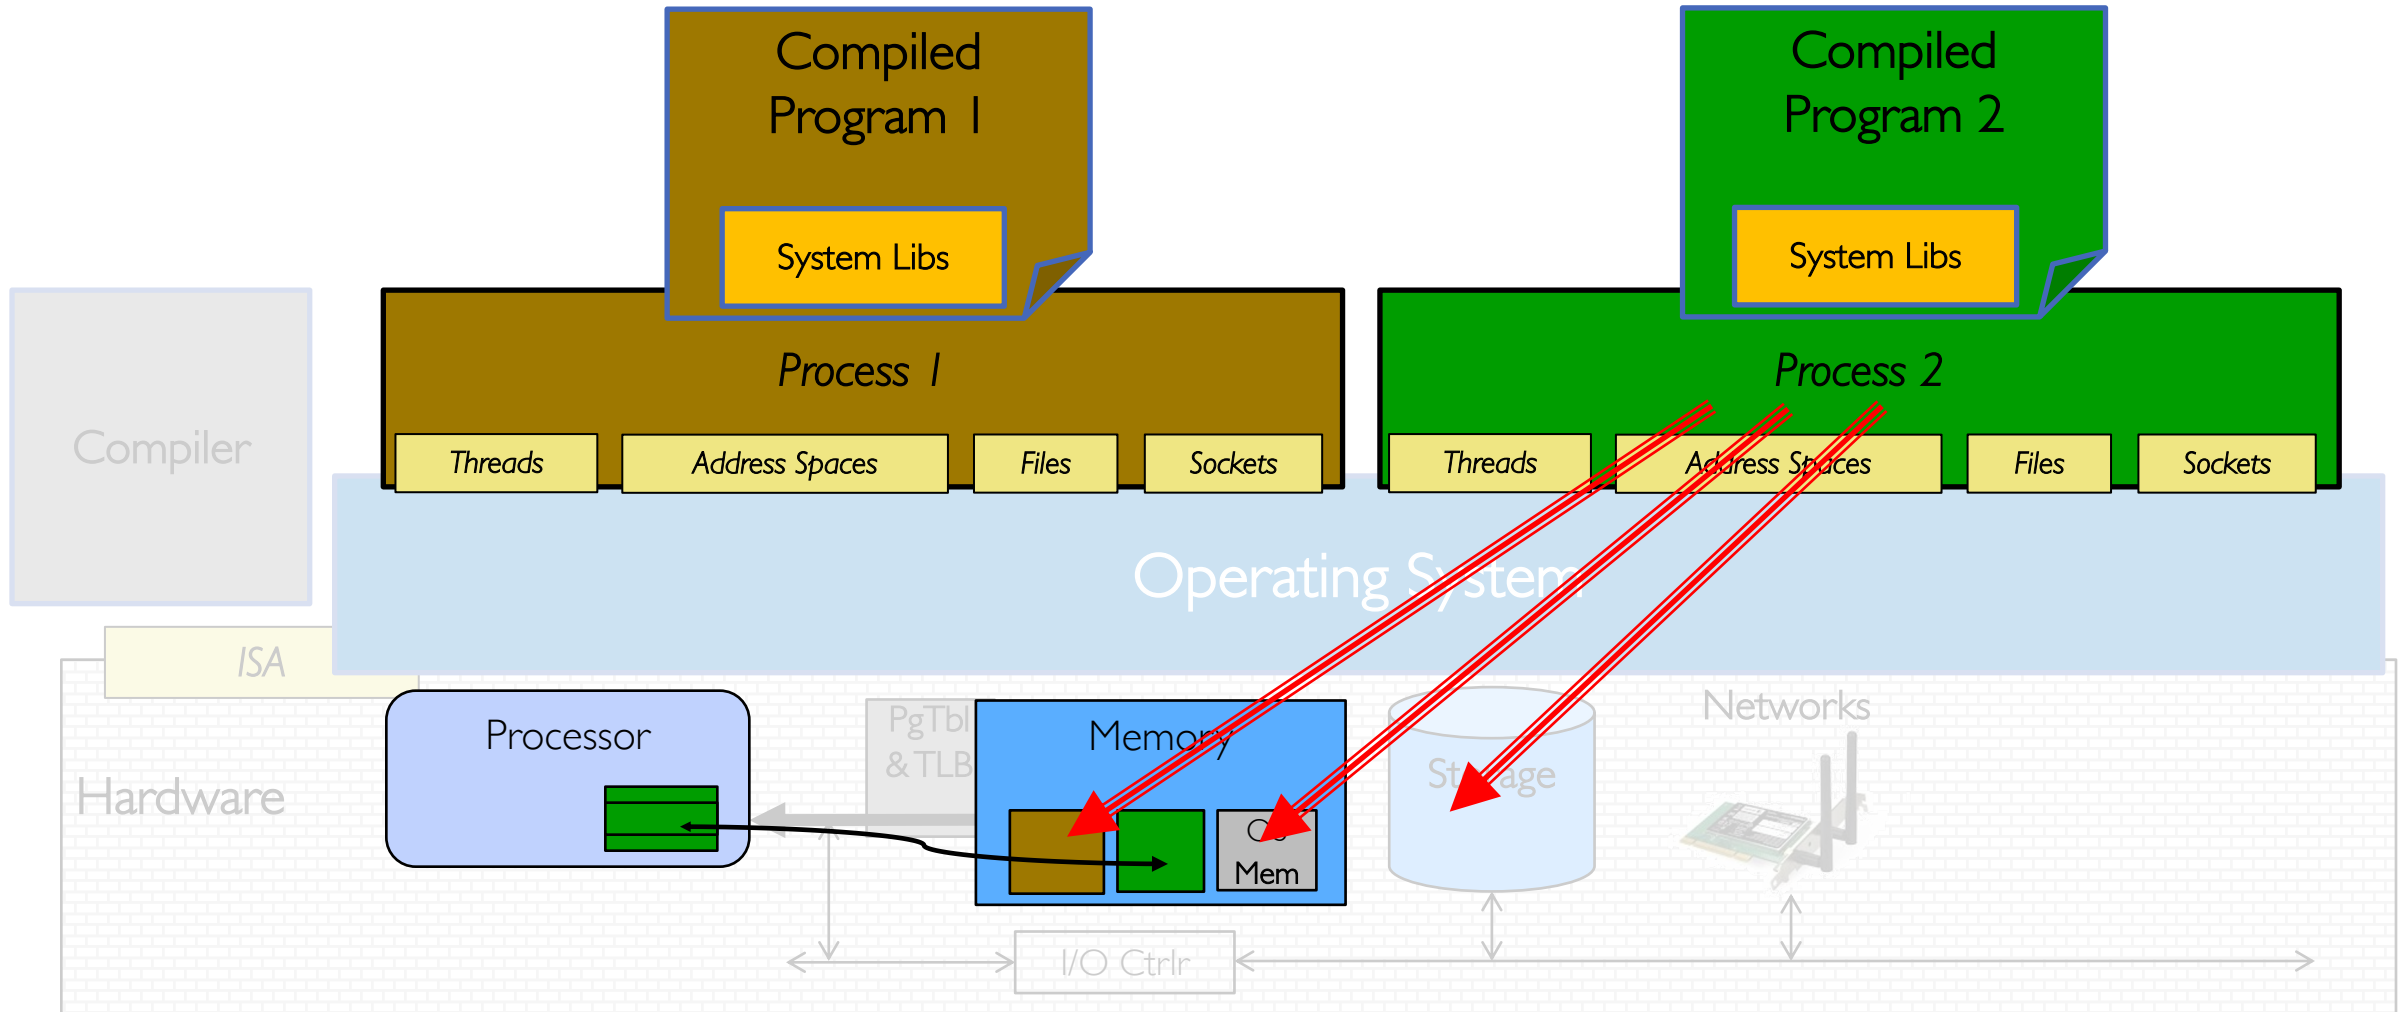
Compiled Program 1

System Libs

Compiled Program 2

System Libs

Compiler

Process 1

Threads

Address Spaces

Files

Sockets

Process 2

Threads

Address Spaces

Files

Sockets

Operating System

ISA

Processor

PgTbl & TLB

Memory

OS Mem

Storage

Networks

Hardware

I/O Ctrlr